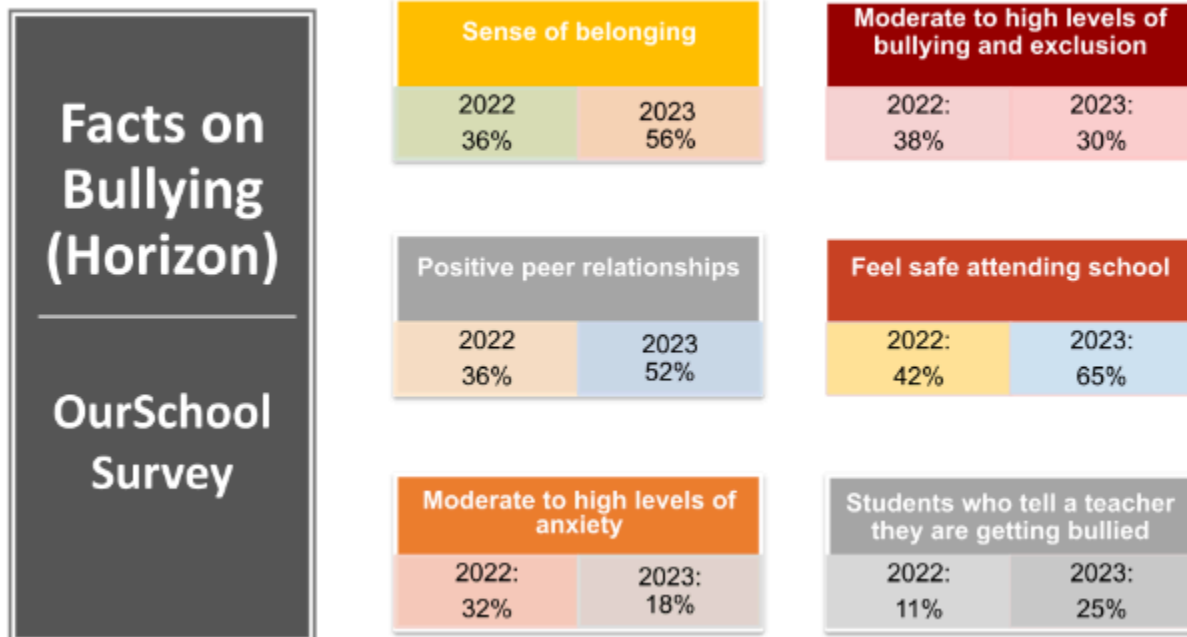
Facts on Bullying (Horizon)

OurSchool Survey

| Sense of belonging | |
|---|---|
| 2022 36% | 2023 56% |

| Moderate to high levels of bullying and exclusion | |
|---|---|
| 2022: 38% | 2023: 30% |

| Positive peer relationships | |
|---|---|
| 2022 36% | 2023 52% |

| Feel safe attending school | |
|---|---|
| 2022: 42% | 2023: 65% |

| Moderate to high levels of anxiety | |
|---|---|
| 2022: 32% | 2023: 18% |

| Students who tell a teacher they are getting bullied | |
|---|---|
| 2022: 11% | 2023: 25% |